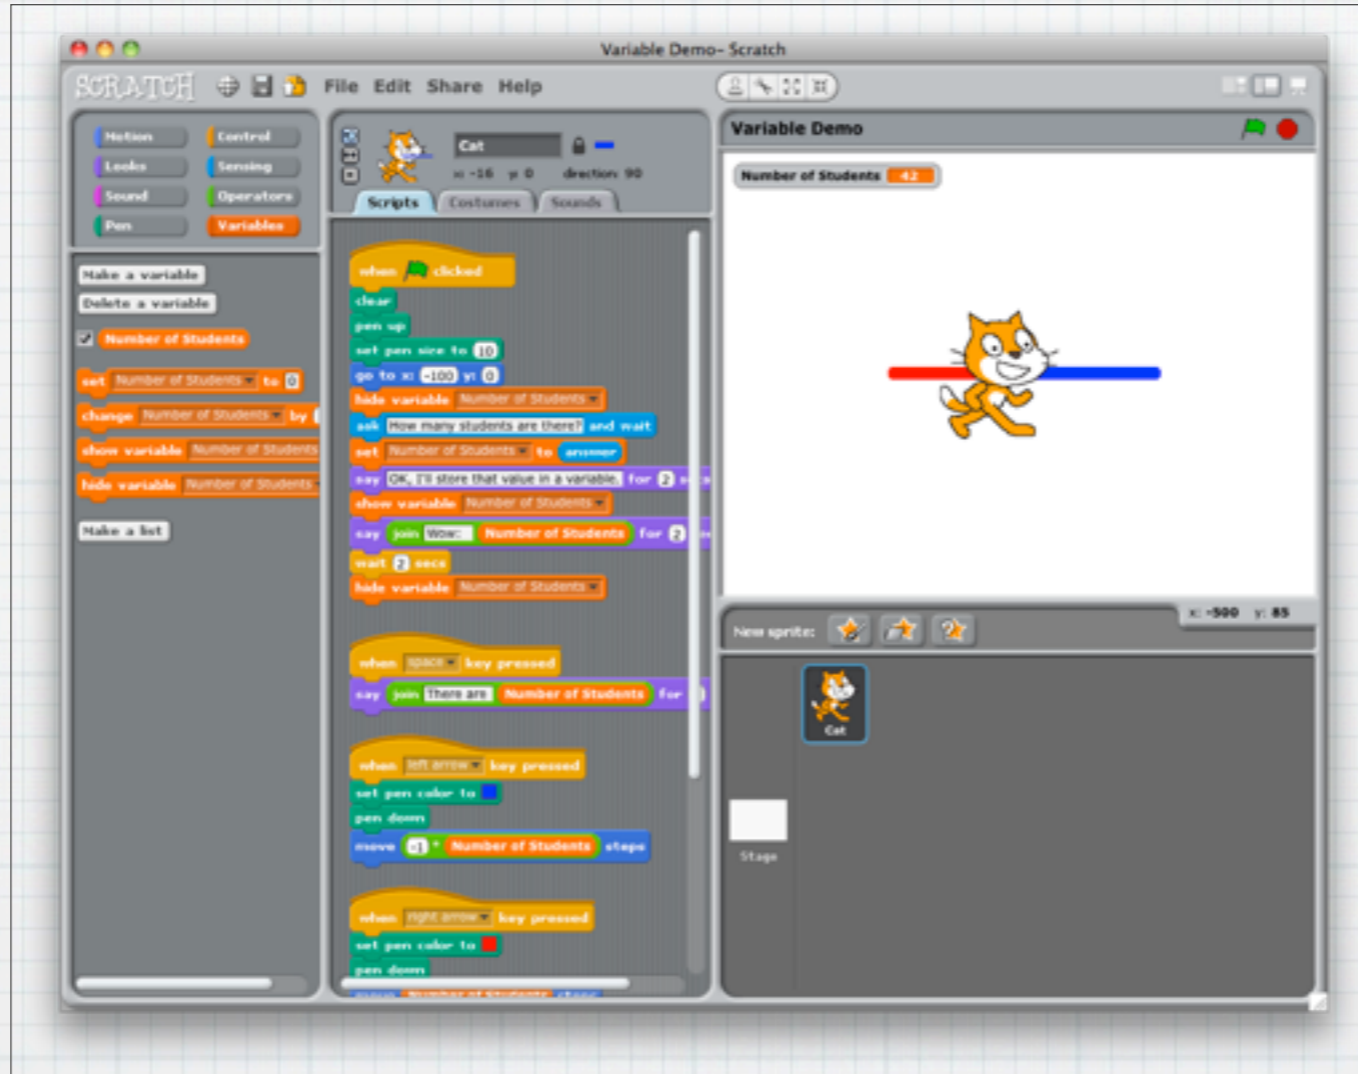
Variable Demo- Scratch

SCRATCH File Edit Share Help

Motion Control
Looks Sensing
Sound Operators
Pen Variables

Make a variable
Delete a variable
Number of Students
set Number of Students to 0
change Number of Students by
show variable Number of Students
hide variable Number of Students
Make a list

Cat
x: -16 y: 0 direction: 90
Scripts Costumes Sounds

when clicked
clear
pen up
set pen size to 10
go to x: -100 y: 0
hide variable Number of Students
ask How many students are there? and wait
set Number of Students to answer
say OK, I'll store that value in a variable. for 2
show variable Number of Students
say join Wow: Number of Students for 2
wait 2 secs
hide variable Number of Students

when space key pressed
say join There are Number of Students for

when left arrow key pressed
set pen color to
pen down
move -1 * Number of Students steps

when right arrow key pressed
set pen color to
pen down

Variable Demo
Number of Students 42

New sprite:
x: -500 y: 85
Cat
Stage